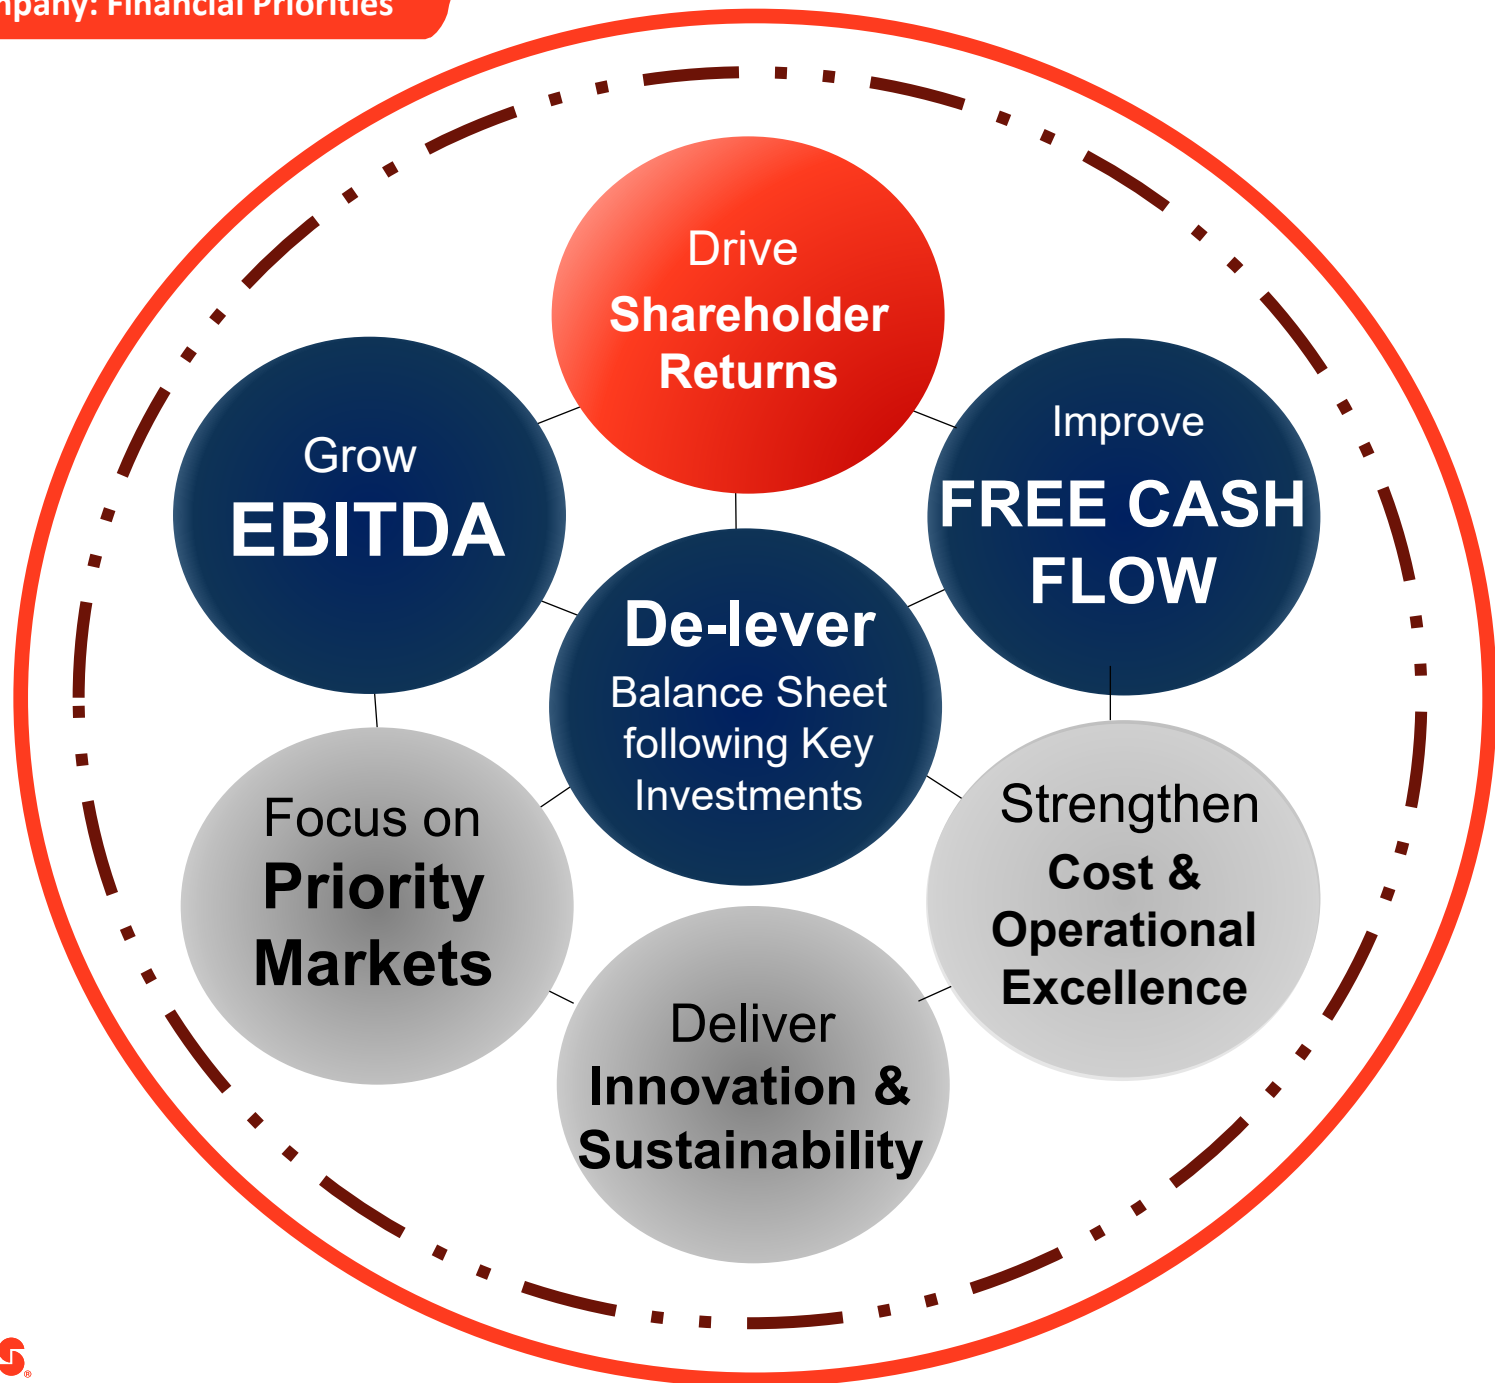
npany: Financial Priorities

Drive
Shareholder
Returns

Grow
EBITDA

Improve
FREE CASH
FLOW

De-lever
Balance Sheet following Key Investments

Focus on
Priority
Markets

Strengthen
Cost &
Operational
Excellence

Deliver
Innovation &
Sustainability